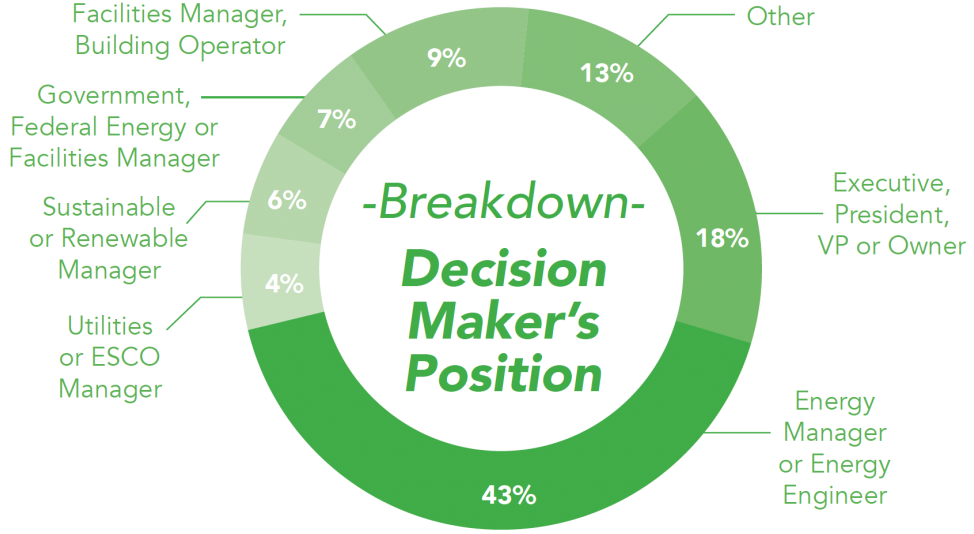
Facilities Manager, Building Operator

9%

Other

13%

Government, Federal Energy or Facilities Manager

7%

Sustainable or Renewable Manager

6%

-Breakdown-

Executive, President, VP or Owner

18%

Decision Maker's Position

Utilities or ESCO Manager

4%

Energy Manager or Energy Engineer

43%